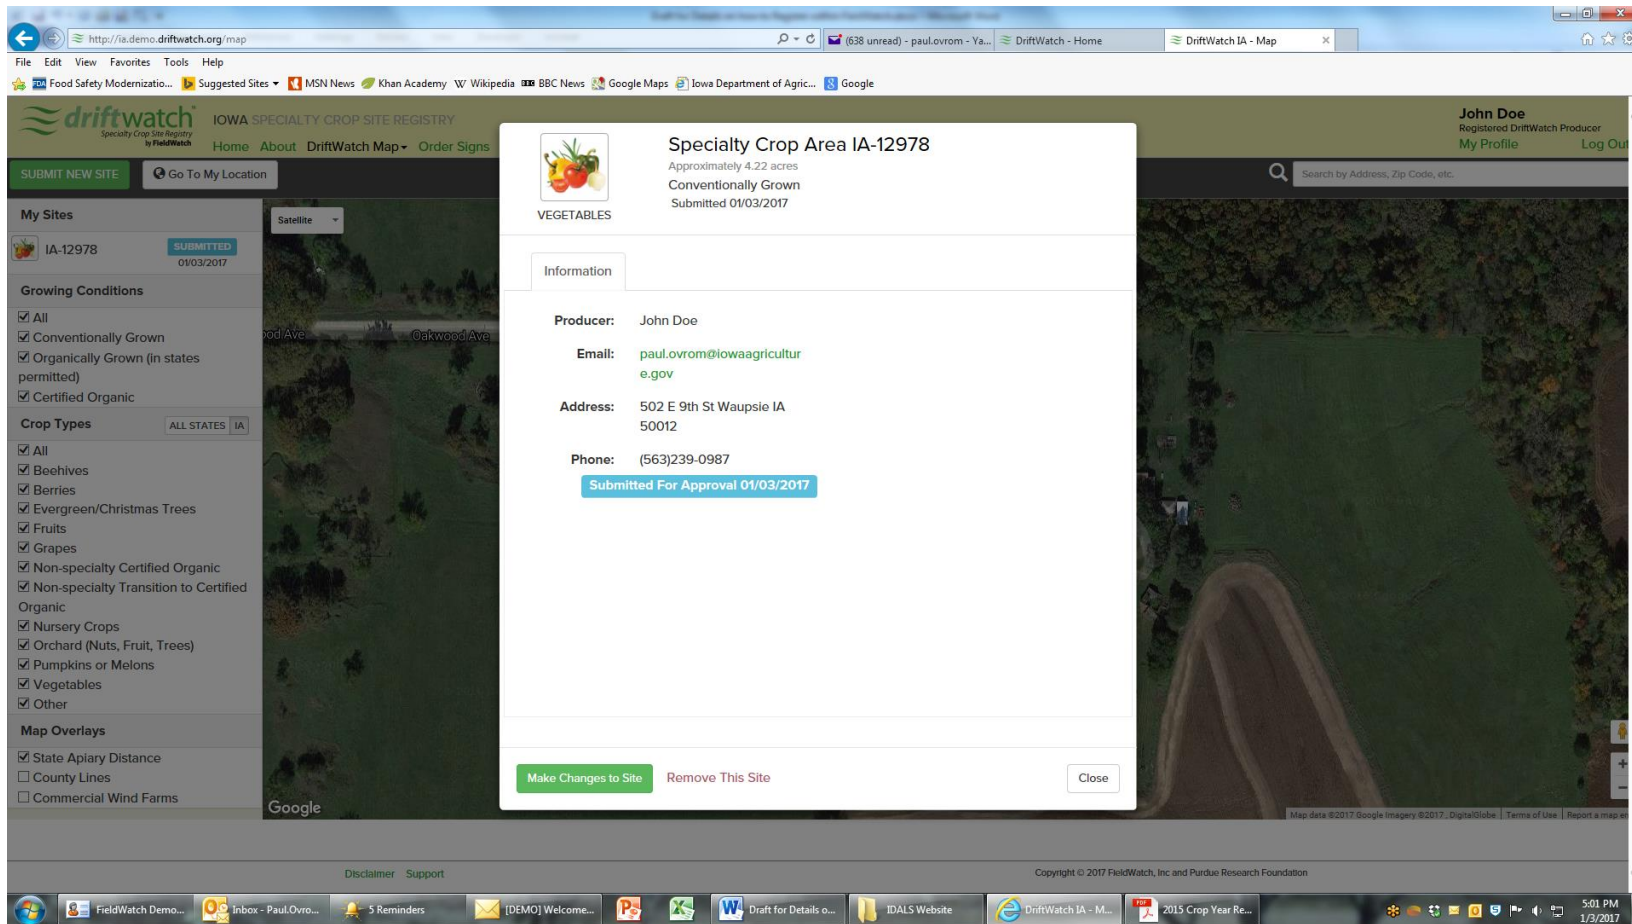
http://ia.demo.driftwatch.org/map
(638 unread) - paul.ovrom - Ya... DriftWatch - Home DriftWatch IA - Map

File Edit View Favorites Tools Help

Food Safety Modernizatio... Suggested Sites MSN News Khan Academy Wikipedia BBC News Google Maps Iowa Department of Agric... Google

driftwatch Specialty Crop Site Registry by FieldWatch
IOWA SPECIALTY CROP SITE REGISTRY
Home About DriftWatch Map Order Signs

John Doe
Registered DriftWatch Producer
My Profile Log Out

SUBMIT NEW SITE Go To My Location

Search by Address, Zip Code, etc.

My Sites
IA-12978 SUBMITTED 01/03/2017

Growing Conditions
All
Conventionally Grown
Organically Grown (in states permitted)
Certified Organic

Crop Types ALL STATES IA
All
Beehives
Berries
Evergreen/Christmas Trees
Fruits
Grapes
Non-specialty Certified Organic
Non-specialty Transition to Certified Organic
Nursery Crops
Orchard (Nuts, Fruit, Trees)
Pumpkins or Melons
Vegetables
Other

Map Overlays
State Apiary Distance
County Lines
Commercial Wind Farms

Satellite
ood Ave Oakwood Ave
Google

VEGETABLES
Specialty Crop Area IA-12978
Approximately 4.22 acres
Conventionally Grown
Submitted 01/03/2017

Information

Producer: John Doe
Email: paul.ovrom@iowaagriculture.gov
Address: 502 E 9th St Waupsie IA 50012
Phone: (563)239-0987
Submitted For Approval 01/03/2017

Make Changes to Site Remove This Site Close

Map data ©2017 Google Imagery ©2017, DigitalGlobe | Terms of Use | Report a map error

Disclaimer Support
Copyright © 2017 FieldWatch, Inc and Purdue Research Foundation

FieldWatch Demo... Inbox - Paul.Ovro... 5 Reminders [DEMO] Welcome... Draft for Details o... IDALS Website DriftWatch IA - M... 2015 Crop Year Re...
5:01 PM 1/3/2017